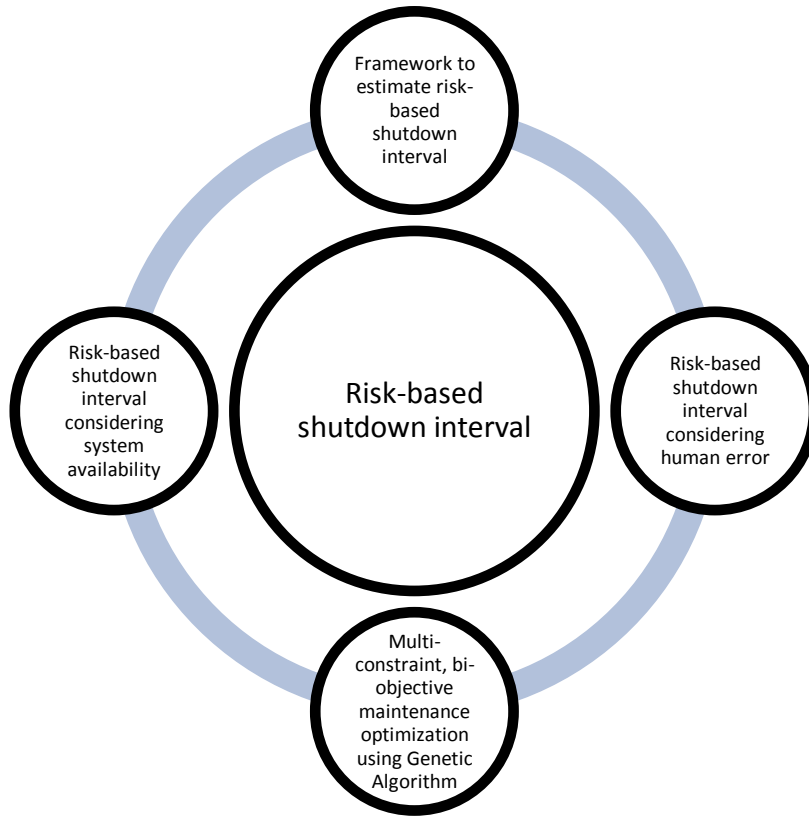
Framework to estimate risk-based shutdown interval

Risk-based shutdown interval considering system availability

Risk-based shutdown interval

Risk-based shutdown interval considering human error

Multi-constraint, bi-objective maintenance optimization using Genetic Algorithm